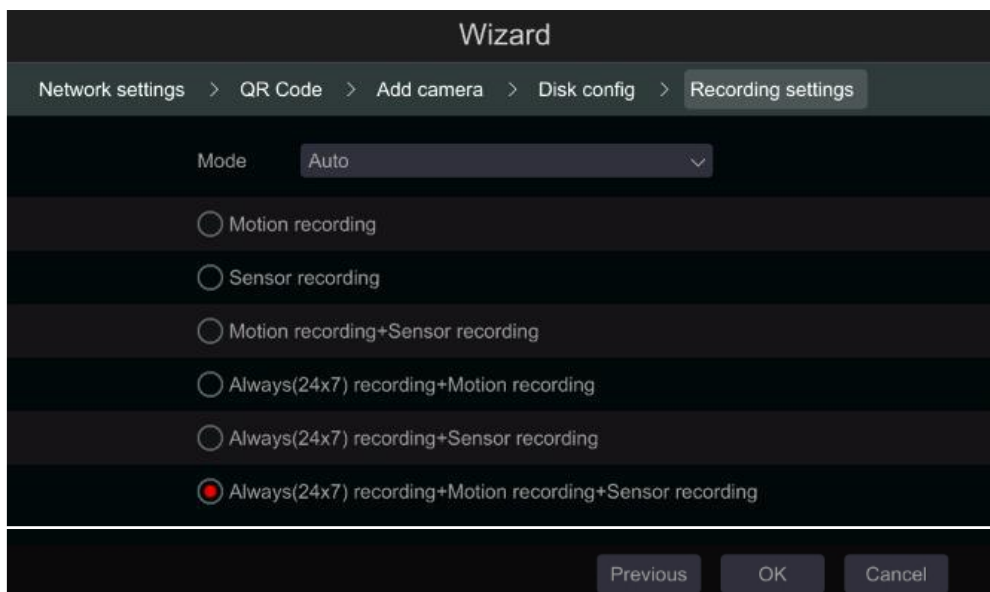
Wizard

Network settings > QR Code > Add camera > Disk config > Recording settings

Mode Auto

Motion recording

Sensor recording

Motion recording+Sensor recording

Always(24x7) recording+Motion recording

Always(24x7) recording+Sensor recording

Always(24x7) recording+Motion recording+Sensor recording

Previous OK Cancel